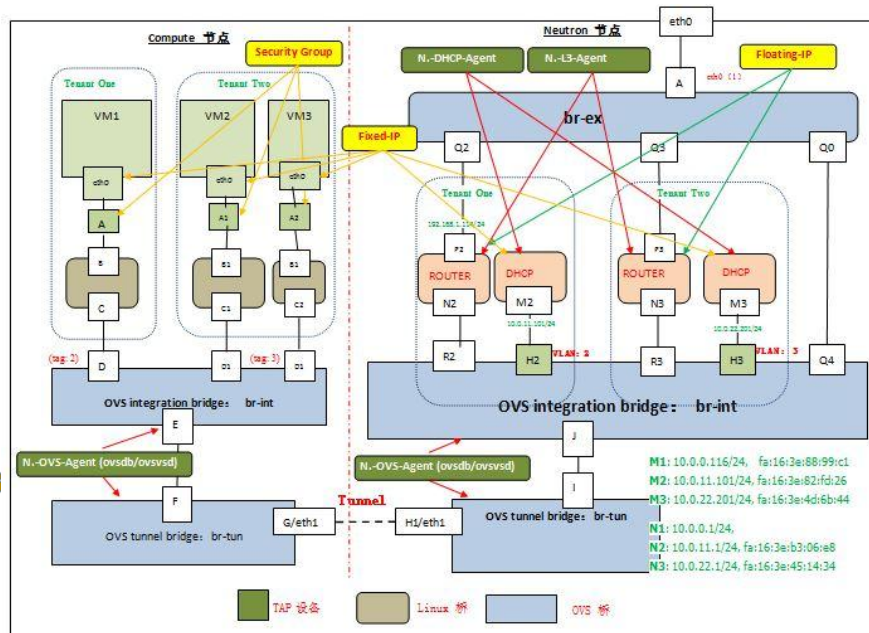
Compute 节点

Security Group

Tenant One

Tenant Two

VM1

VM2

VM3

eth0

eth0

eth0

A

A1

A2

B

B1

B1

C

C1

C2

(tag: 2)

(tag: 3)

D

D1

D1

OVS integration bridge: br-int

E

N.-OVS-Agent (ovsdb/ovsvsd)

F

OVS tunnel bridge: br-tun

G/eth1

Tunnel

Neutron 节点

eth0

N.-DHCP-Agent

N.-L3-Agent

Floating-IP

A

eth0 (1)

br-ex

Fixed-IP

Q2

Q3

Q0

Tenant One

Tenant Two

192.168.1.114/24

P2

P3

ROUTER

DHCP

ROUTER

DHCP

N2

M2

N3

M3

10.0.11.101/24

10.0.22.201/24

R2

H2

VLAN: 2

R3

H3

VLAN: 3

Q4

OVS integration bridge: br-int

J

N.-OVS-Agent (ovsdb/ovsvsd)

I

H1/eth1

OVS tunnel bridge: br-tun

M1: 10.0.0.116/24, fa:16:3e:88:99:c1

M2: 10.0.11.101/24, fa:16:3e:82:fd:26

M3: 10.0.22.201/24, fa:16:3e:4d:6b:44

N1: 10.0.0.1/24,

N2: 10.0.11.1/24, fa:16:3e:b3:06:e8

N3: 10.0.22.1/24, fa:16:3e:45:14:34

TAP 设备

Linux 桥

OVS 桥